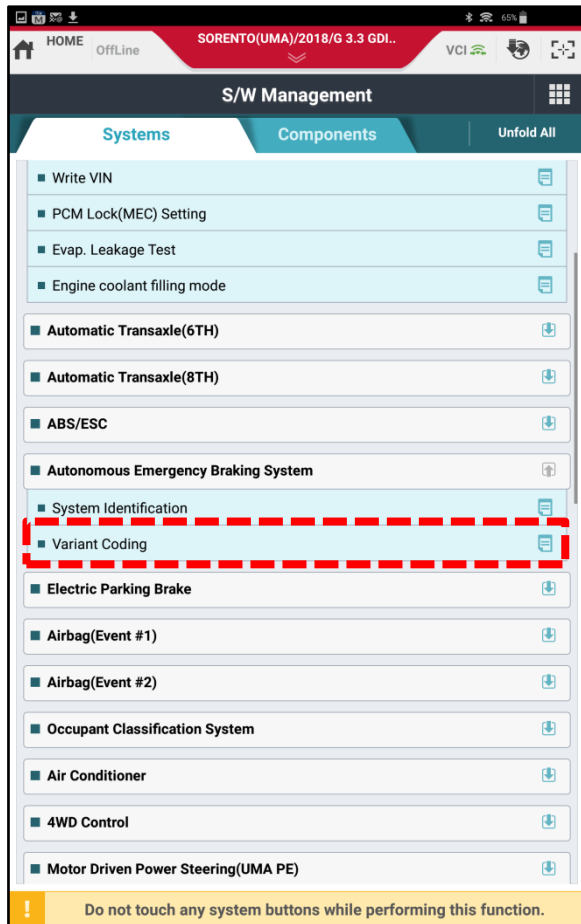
65%

HOME OffLine

SORENTO(UMA)/2018/G 3.3 GDI..

VCI

S/W Management

Systems

Components

Unfold All

Write VIN

PCM Lock(MEC) Setting

Evap. Leakage Test

Engine coolant filling mode

Automatic Transaxle(6TH)

Automatic Transaxle(8TH)

ABS/ESC

Autonomous Emergency Braking System

System Identification

Variant Coding

Electric Parking Brake

Airbag(Event #1)

Airbag(Event #2)

Occupant Classification System

Air Conditioner

4WD Control

Motor Driven Power Steering(UMA PE)

!

Do not touch any system buttons while performing this function.